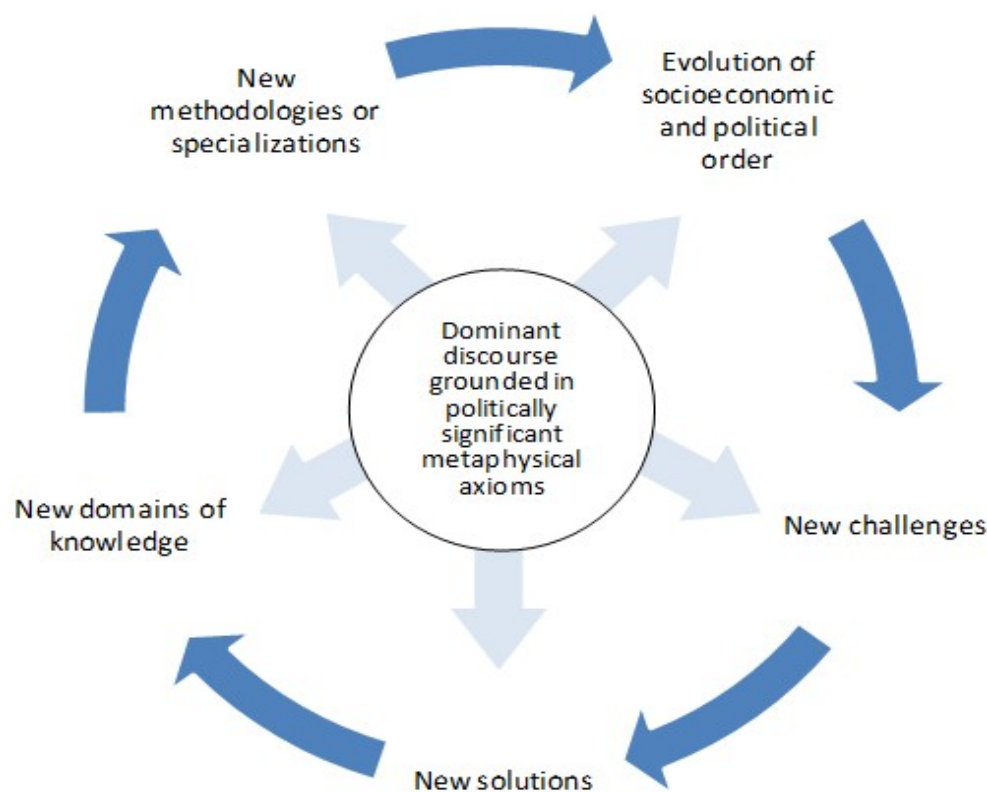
New methodologies or specializations

Evolution of socioeconomic and political order

Dominant discourse grounded in politically significant metaphysical axioms

New challenges

New solutions

New domains of knowledge